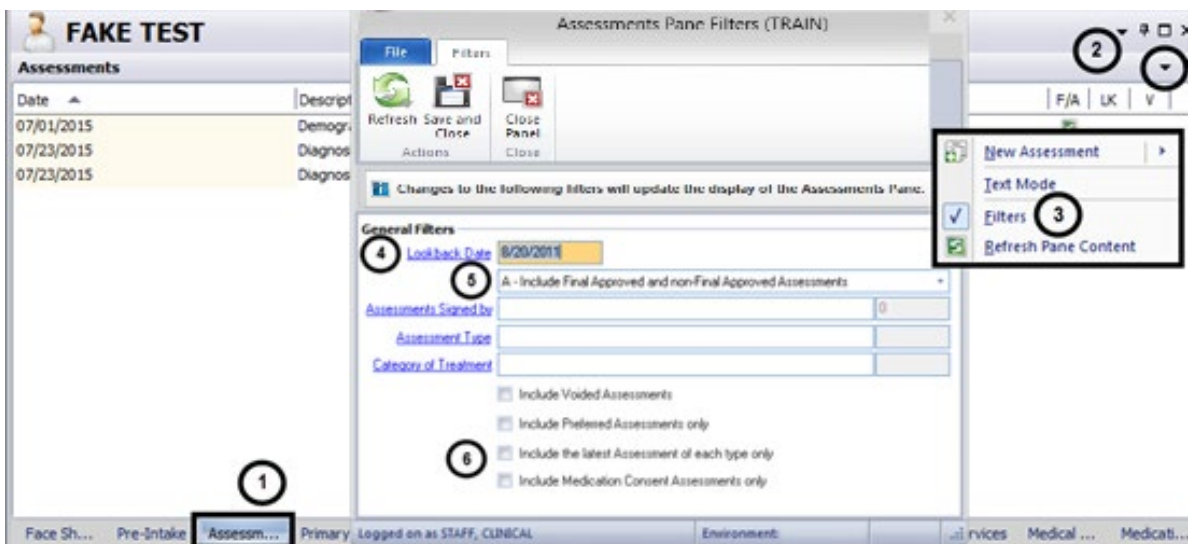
FAKE TEST

Assessments

Date

Descript

07/01/2015 Demogra

07/23/2015 Diagnos

07/23/2015 Diagnos

Assessments Pane Filters (TRAIN)

File Filters

Refresh Save and Close

Close Panel

Actions Close

Changes to the following filters will update the display of the Assessments Pane.

General Filters

4 Lookback Date 8/20/2011

5 A - Include Final Approved and non-Final Approved Assessments

Assessments Signed by 0

Assessment Type

Category of Treatment

Include Voided Assessments

Include Preferred Assessments only

6 Include the latest Assessment of each type only

Include Medication Consent Assessments only

2

F/A | LK | V

New Assessment

Text Mode

Filters 3

Refresh Pane Content

1

Face Sh... Pre-Intake Assessm... Primary Logged on as STAFF, CLINICAL Environment: rvices Medical ... Medicati...